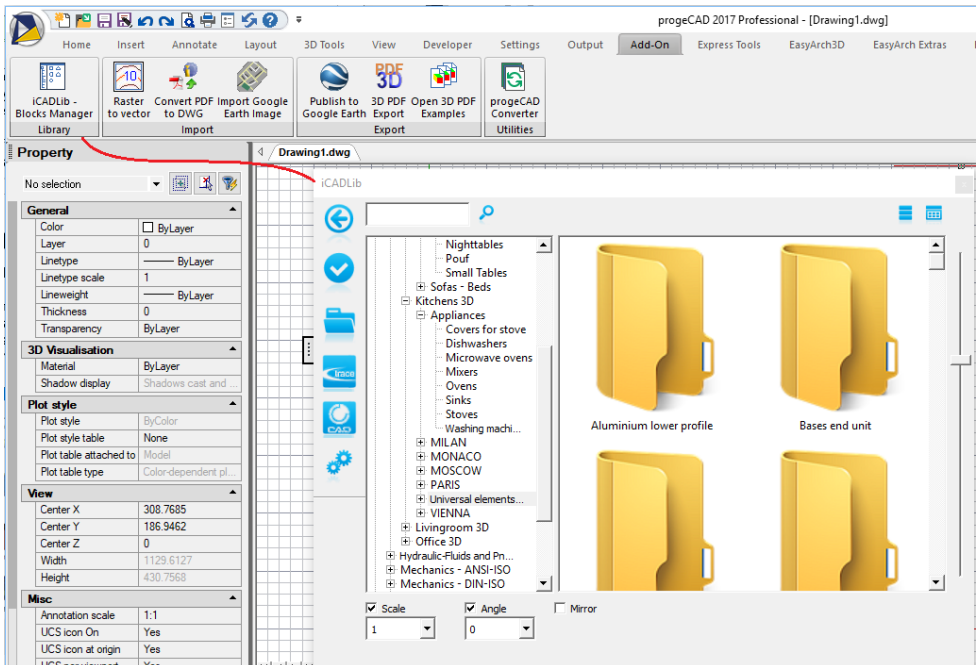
progeCAD 2017 Professional - [Drawing1.dwg]

Home Insert Annotate Layout 3D Tools View Developer Settings Output Add-On Express Tools EasyArch3D EasyArch Extras

iCADLib - Blocks Manager
Library

Raster to vector
Convert PDF to DWG
Import Google Earth Image
Import

Publish to Google Earth
3D PDF Export
Open 3D PDF Examples
Export

progeCAD Converter
Utilities

Property

Drawing1.dwg

No selection

| General | |
|---|---|
| Color | ByLayer |
| Layer | 0 |
| Linetype | ByLayer |
| Linetype scale | 1 |
| Lineweight | ByLayer |
| Thickness | 0 |
| Transparency | ByLayer |

| 3D Visualisation | |
|---|---|
| Material | ByLayer |
| Shadow display | Shadows cast and ... |

| Plot style | |
|---|---|
| Plot style | ByColor |
| Plot style table | None |
| Plot table attached to | Model |
| Plot table type | Color-dependent pl... |

| View | |
|---|---|
| Center X | 308.7685 |
| Center Y | 186.9462 |
| Center Z | 0 |
| Width | 1129.6127 |
| Height | 430.7568 |

| Misc | |
|---|---|
| Annotation scale | 1:1 |
| UCS icon On | Yes |
| UCS icon at origin | Yes |

iCADLib

Nighttables
Pouf
Small Tables
Sofas - Beds
Kitchens 3D
Appliances
Covers for stove
Dishwashers
Microwave ovens
Mixers
Ovens
Sinks
Stoves
Washing machi...
MILAN
MONACO
MOSCOW
PARIS
Universal elements...
VIENNA
Livingroom 3D
Office 3D
Hydraulic-Fluids and Pn...
Mechanics - ANSI-ISO
Mechanics - DIN-ISO

Aluminium lower profile
Bases end unit

Scale
1
Angle
0
Mirror